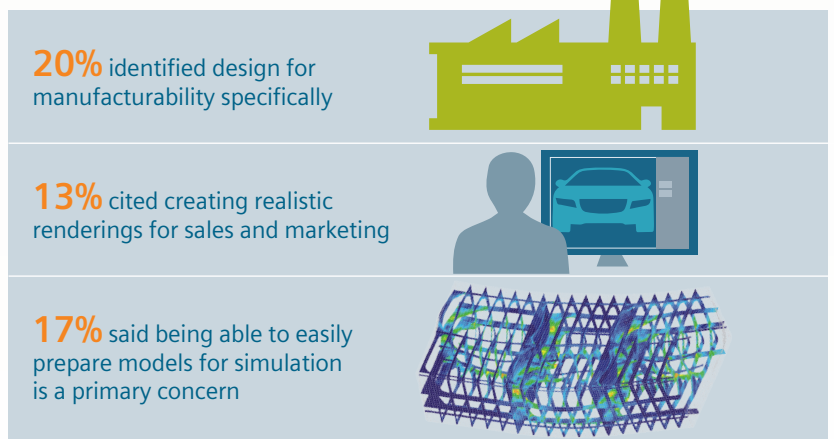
**20%** identified design for manufacturability specifically

**13%** cited creating realistic renderings for sales and marketing

**17%** said being able to easily prepare models for simulation is a primary concern